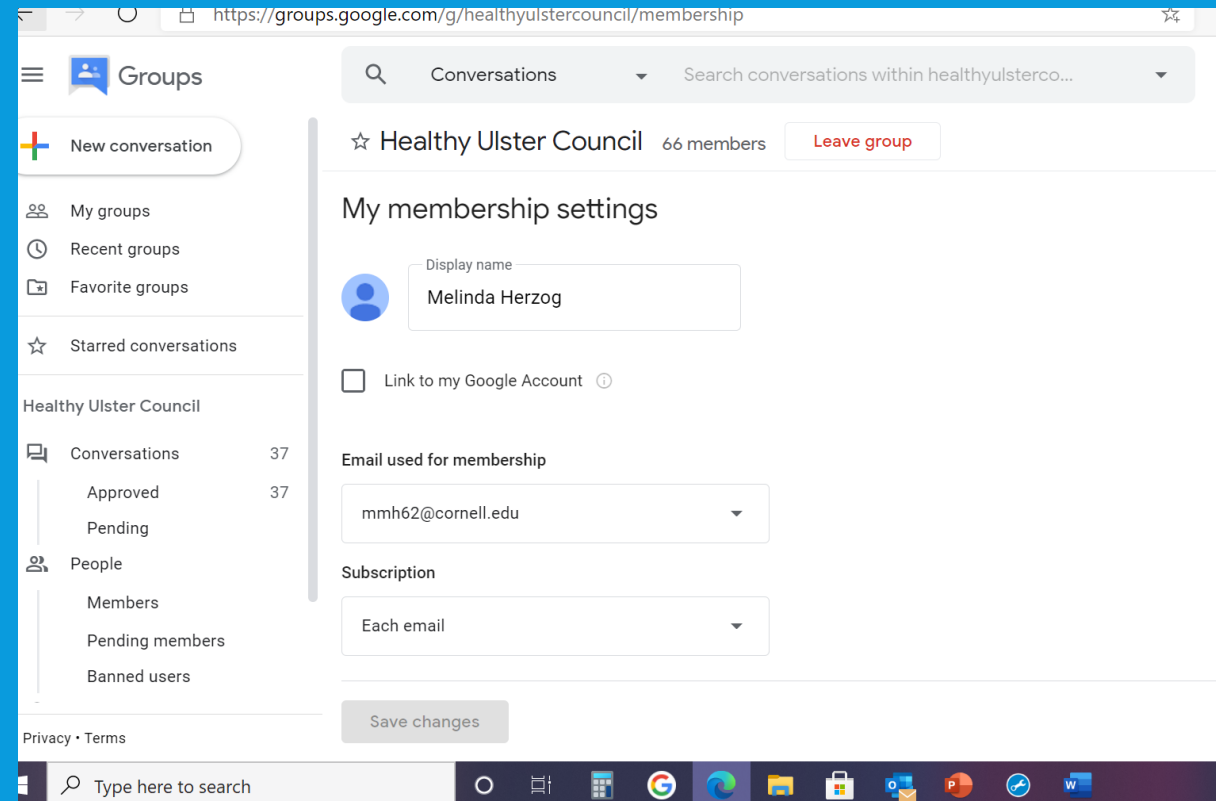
https://groups.google.com/g/healthyulstercouncil/membership

Groups

Conversations

Search conversations within healthyulsterco...

New conversation

My groups

Recent groups

Favorite groups

Starred conversations

Healthy Ulster Council

Conversations 37

Approved 37

Pending

People

Members

Pending members

Banned users

Privacy • Terms

Healthy Ulster Council 66 members

Leave group

My membership settings

Display name

Melinda Herzog

Link to my Google Account

Email used for membership

mmh62@cornell.edu

Subscription

Each email

Save changes

Type here to search